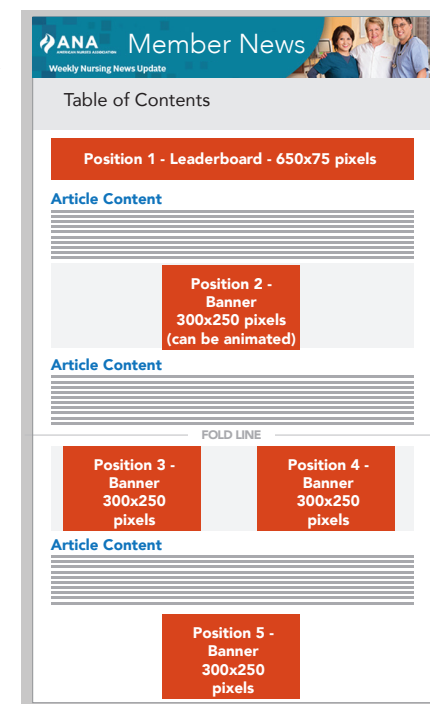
ANA AMERICAN NURSES ASSOCIATION Member News
Weekly Nursing News Update

Table of Contents

Position 1 - Leaderboard - 650x75 pixels

Article Content

Position 2 - Banner 300x250 pixels (can be animated)

Article Content

FOLD LINE

Position 3 - Banner 300x250 pixels

Position 4 - Banner 300x250 pixels

Article Content

Position 5 - Banner 300x250 pixels